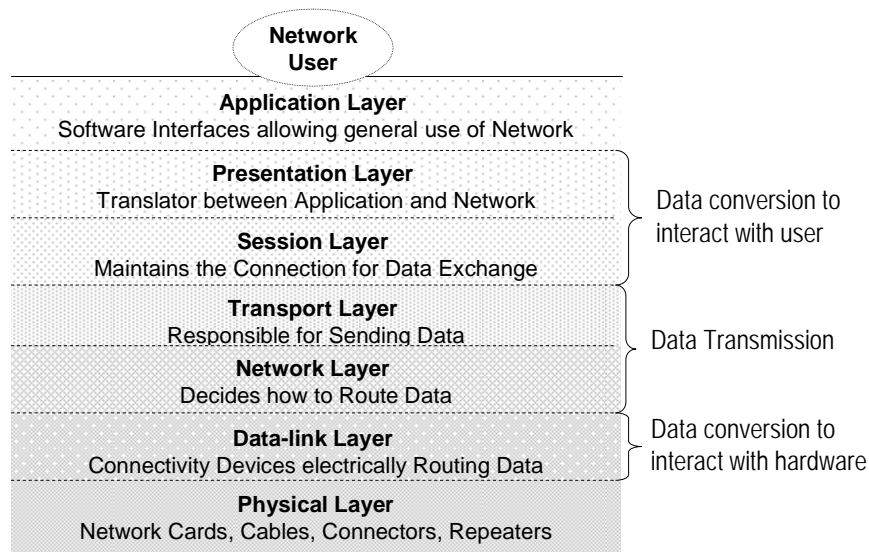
Network User

Application Layer
Software Interfaces allowing general use of Network

Presentation Layer
Translator between Application and Network

Session Layer
Maintains the Connection for Data Exchange

Data conversion to interact with user

Transport Layer
Responsible for Sending Data

Network Layer
Decides how to Route Data

Data Transmission

Data-link Layer
Connectivity Devices electrically Routing Data

Data conversion to interact with hardware

Physical Layer
Network Cards, Cables, Connectors, Repeaters